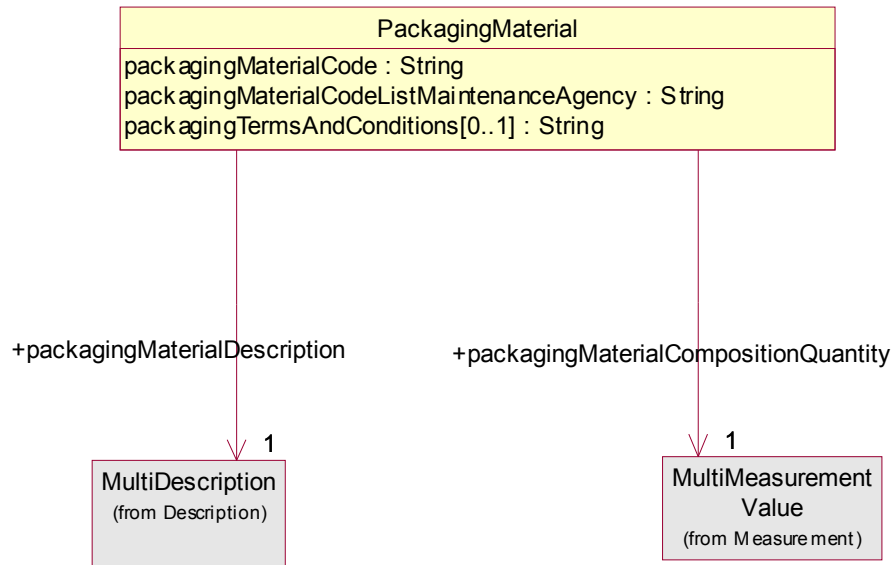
PackagingMaterial

packagingMaterialCode : String
packagingMaterialCodeListMaintenanceAgency : String
packagingTermsAndConditions[0..1] : String

+packagingMaterialDescription

+packagingMaterialCompositionQuantity

1

1

MultiDescription
(from Description)

MultiMeasurement Value
(from Measurement)